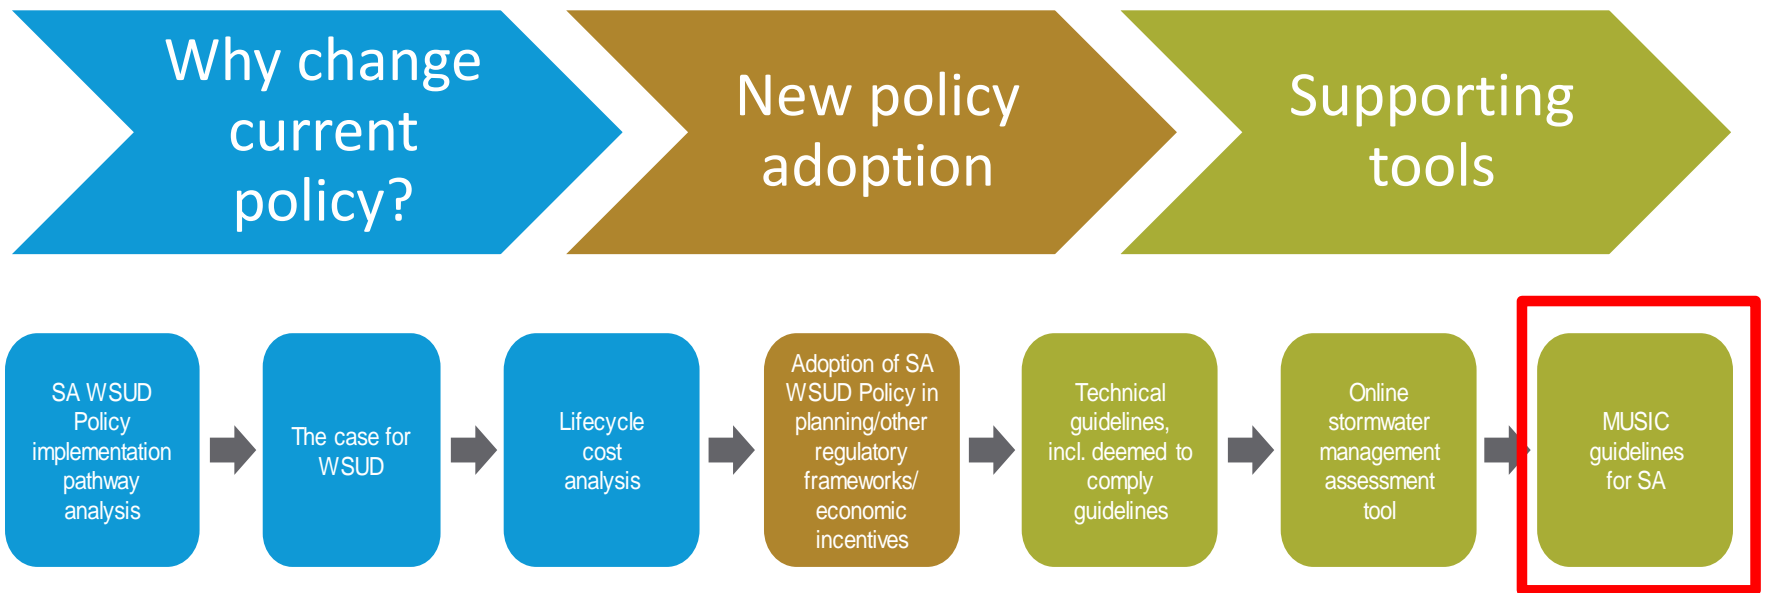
Why change current policy?

New policy adoption

Supporting tools

SA WSUD Policy implementation pathway analysis

The case for WSUD

Lifecycle cost analysis

Adoption of SA WSUD Policy in planning/other regulatory frameworks/ economic incentives

Technical guidelines, incl. deemed to comply guidelines

Online stormwater management assessment tool

MUSIC guidelines for SA